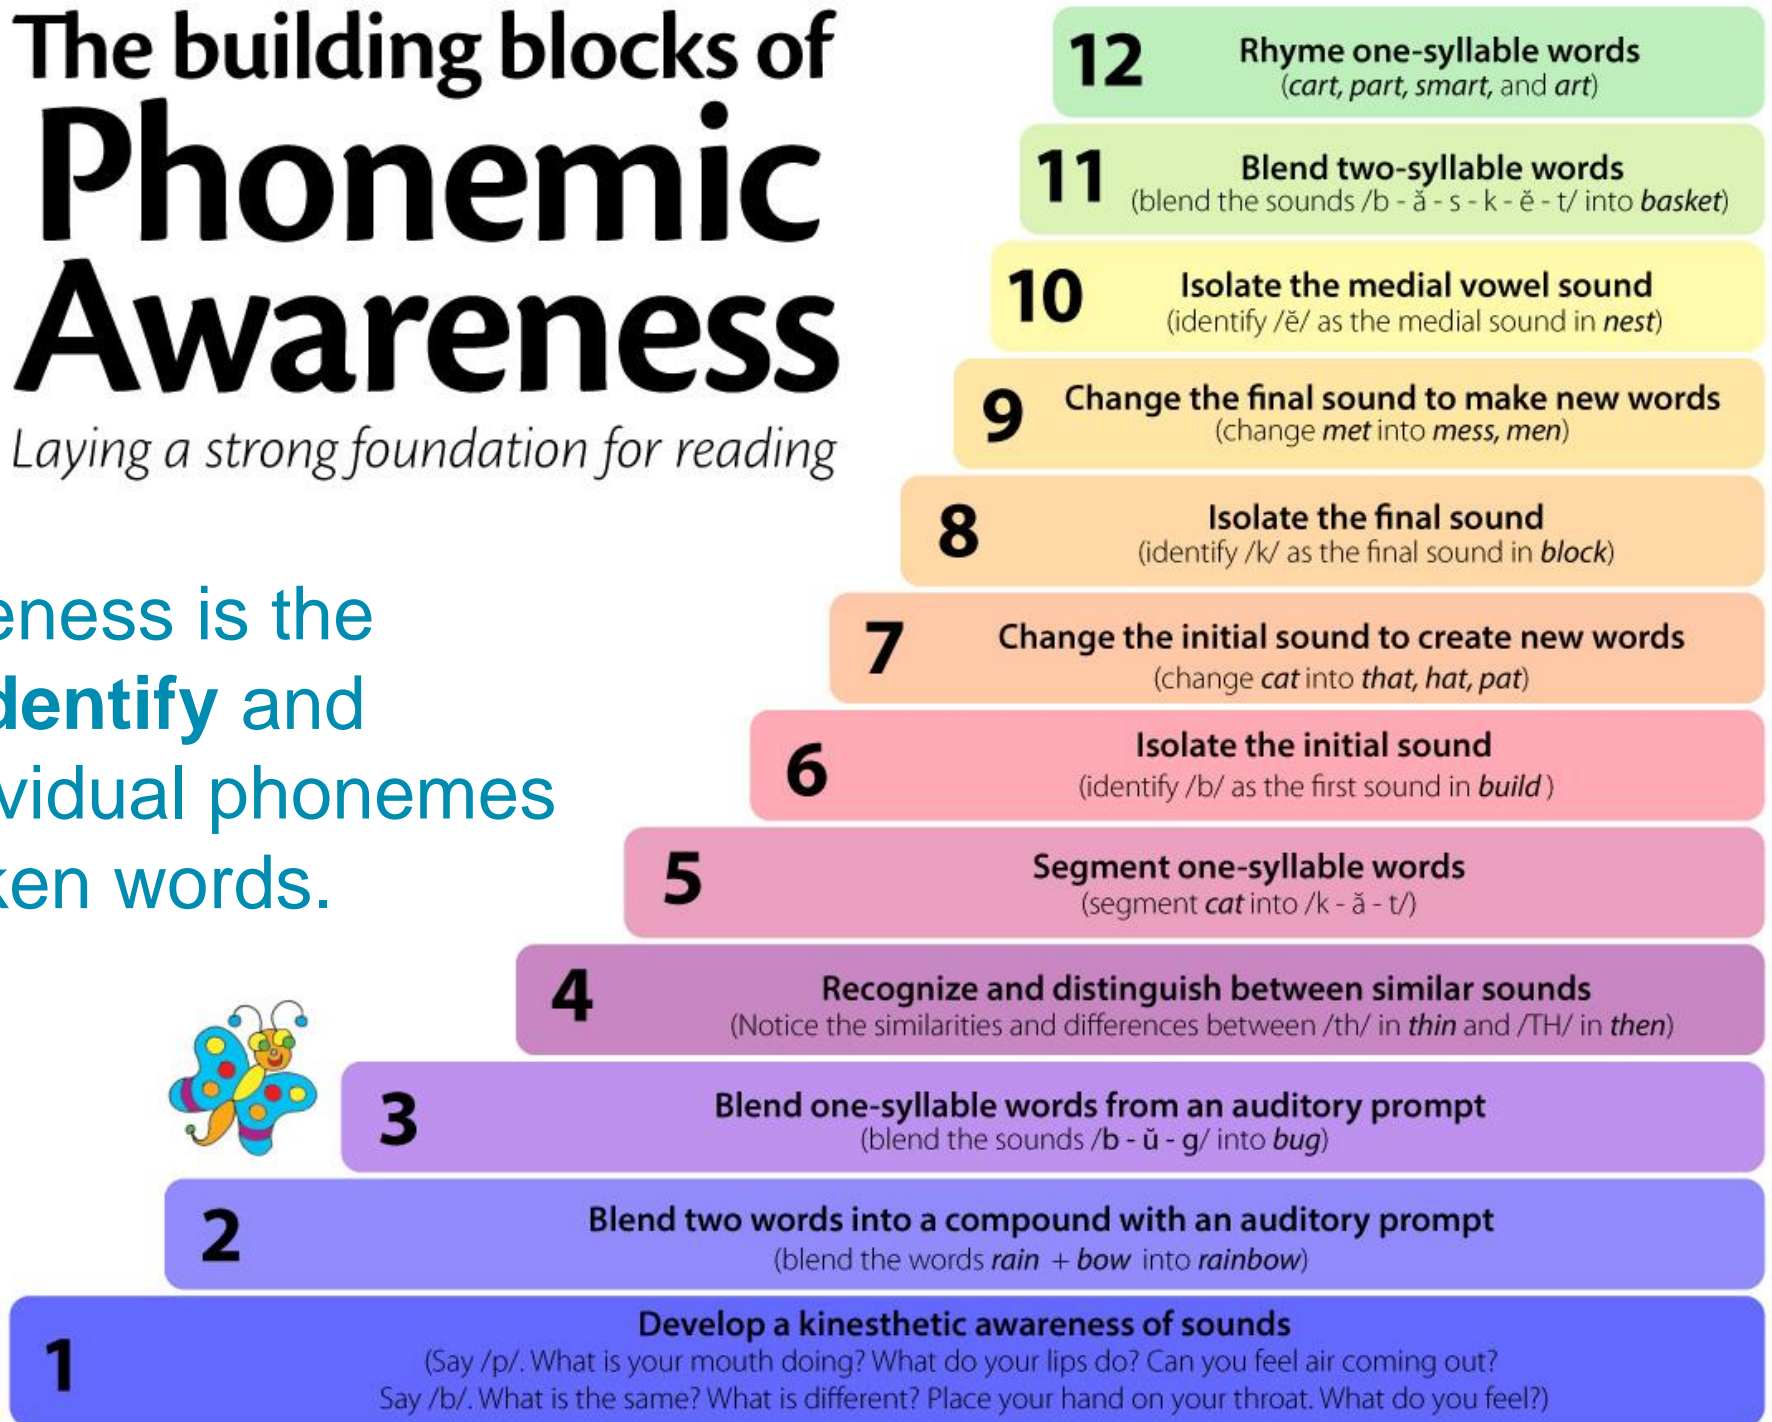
The building blocks of
Phonemic Awareness
Laying a strong foundation for reading

eness is the dentify and vidual phonemes ken words.

12 Rhyme one-syllable words
(cart, part, smart, and art)

11 Blend two-syllable words
(blend the sounds /b - ă - s - k - ĕ - t/ into basket)

10 Isolate the medial vowel sound
(identify /ĕ/ as the medial sound in nest)

9 Change the final sound to make new words
(change met into mess, men)

8 Isolate the final sound
(identify /k/ as the final sound in block)

7 Change the initial sound to create new words
(change cat into that, hat, pat)

6 Isolate the initial sound
(identify /b/ as the first sound in build)

5 Segment one-syllable words
(segment cat into /k - ă - t/)

4 Recognize and distinguish between similar sounds
(Notice the similarities and differences between /th/ in thin and /TH/ in then)

3 Blend one-syllable words from an auditory prompt
(blend the sounds /b - ŭ - g/ into bug)

2 Blend two words into a compound with an auditory prompt
(blend the words rain + bow into rainbow)

1 Develop a kinesthetic awareness of sounds
(Say /p/. What is your mouth doing? What do your lips do? Can you feel air coming out? Say /b/. What is the same? What is different? Place your hand on your throat. What do you feel?)